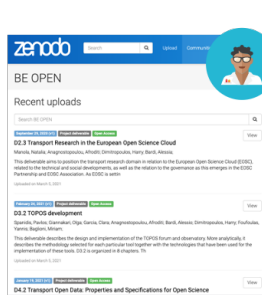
zenodo

Search

Upload Communities

BE OPEN

Recent uploads

September 23, 2021 (v1) Project deliverable Open Access

View

D2.3 Transport Research in the European Open Science Cloud

Mavuta, Natalia; Anagnostopoulou, Afroditi; Dimitropoulou, Harry; Bardi, Alessia;

This deliverable aims to position the transport research domain in relation to the European Open Science Cloud (EOSC), related to the technical and social developments, as well as the relation to the governance as this emerges in the EOSC Partnership and EOSC Association. As EOSC is settin

Uploaded on March 5, 2021

Project deliverable Open Access

View

D3.2 TOPOS development

Spanidis, Pavlos; Giannakari, Olga; García, Clara; Anagnostopoulou, Afroditi; Bardi, Alessia; Dimitropoulou, Harry; Foufoulas, Yannis; Baglioni, Miriam;

This deliverable describes the design and implementation of the TOPOS forum and observatory. More analytically, it describes the methodology selected for each particular tool together with the technologies that have been used for the implementation of these tools. D3.2 is organized in 8 chapters. Th

Uploaded on March 5, 2021

January 18, 2021 (v1) Project deliverable Open Access

View

D4.2 Transport Open Data: Properties and Specifications for Open Science